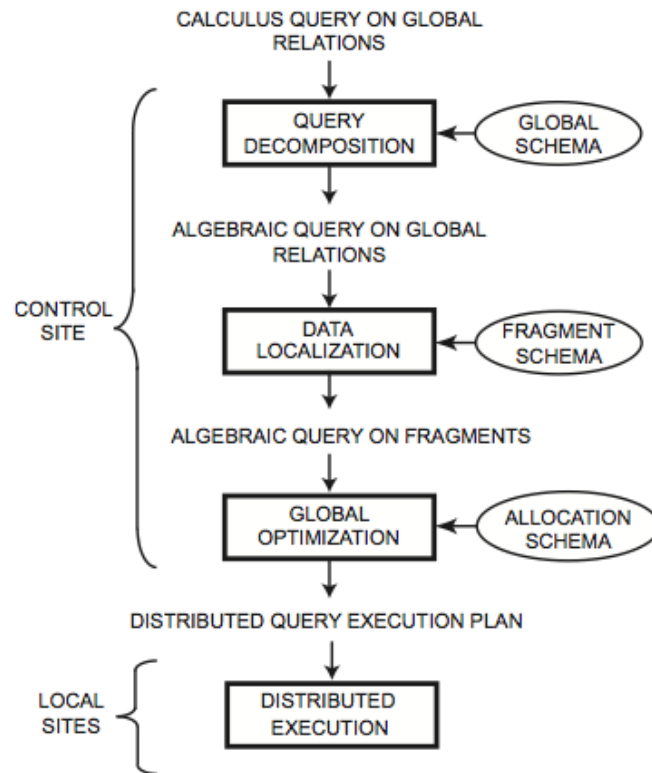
CALCULUS QUERY ON GLOBAL RELATIONS

QUERY DECOMPOSITION

GLOBAL SCHEMA

ALGEBRAIC QUERY ON GLOBAL RELATIONS

CONTROL SITE

DATA LOCALIZATION

FRAGMENT SCHEMA

ALGEBRAIC QUERY ON FRAGMENTS

GLOBAL OPTIMIZATION

ALLOCATION SCHEMA

DISTRIBUTED QUERY EXECUTION PLAN

LOCAL SITES

DISTRIBUTED EXECUTION